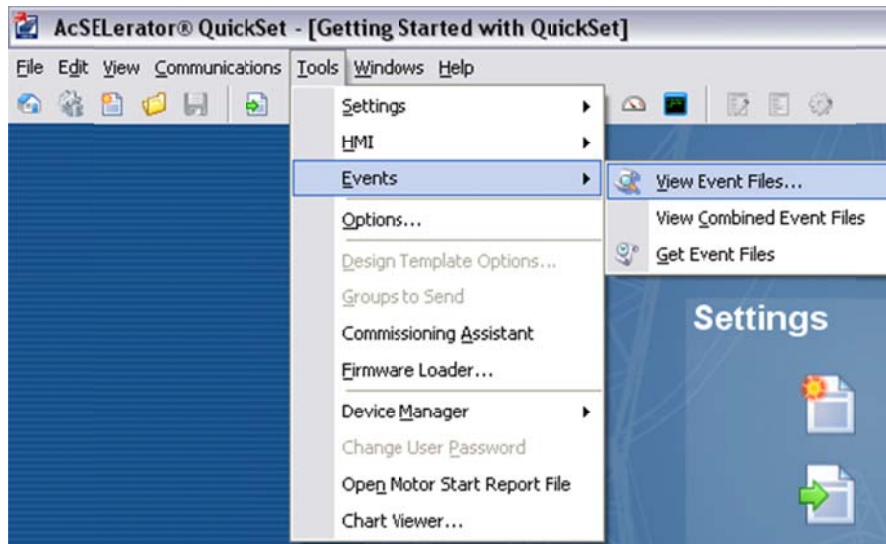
AcSELerator® QuickSet - [Getting Started with QuickSet]

File Edit View Communications Tools Windows Help

Settings
HMI
Events
Options...
Design Template Options...
Groups to Send
Commissioning Assistant
Firmware Loader...
Device Manager
Change User Password
Open Motor Start Report File
Chart Viewer...

View Event Files...
View Combined Event Files
Get Event Files

Settings